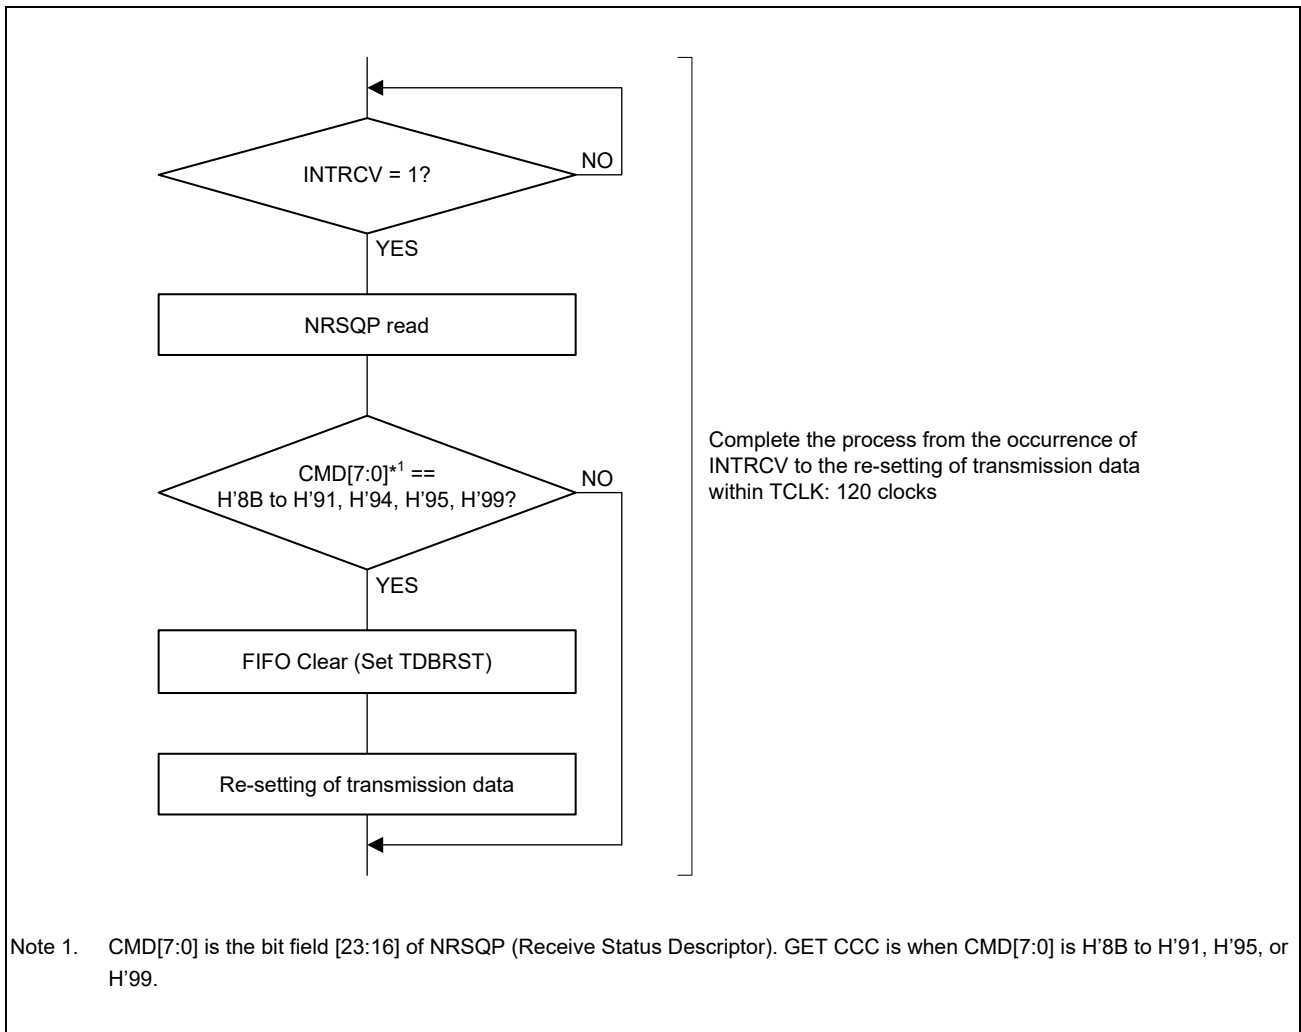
INTRCV = 1?

NO

YES

NRSQP read

CMD[7:0]$^{*1}$ == H'8B to H'91, H'94, H'95, H'99?

NO

YES

FIFO Clear (Set TDBRST)

Re-setting of transmission data

Complete the process from the occurrence of INTRCV to the re-setting of transmission data within TCLK: 120 clocks

Note 1. CMD[7:0] is the bit field [23:16] of NRSQP (Receive Status Descriptor). GET CCC is when CMD[7:0] is H'8B to H'91, H'95, or H'99.